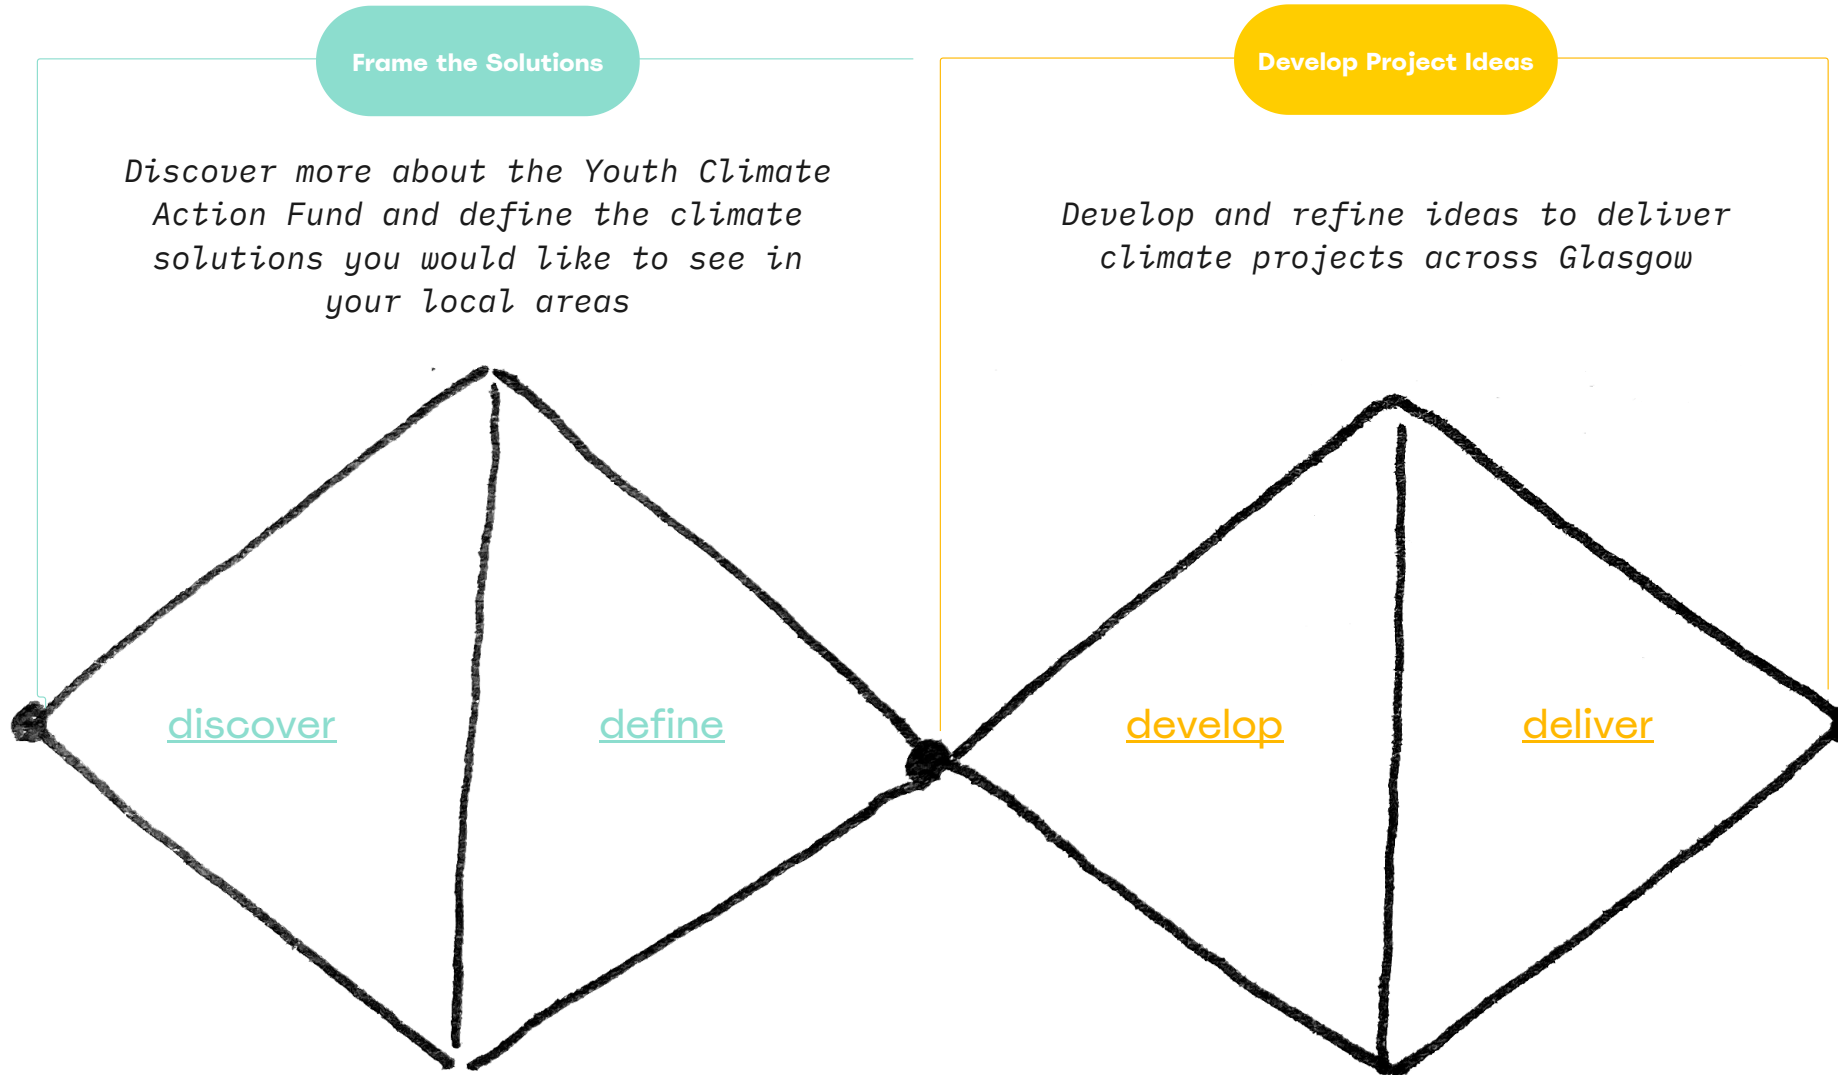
Frame the Solutions

Discover more about the Youth Climate Action Fund and define the climate solutions you would like to see in your local areas

discover

define

Develop Project Ideas

Develop and refine ideas to deliver climate projects across Glasgow

develop

deliver